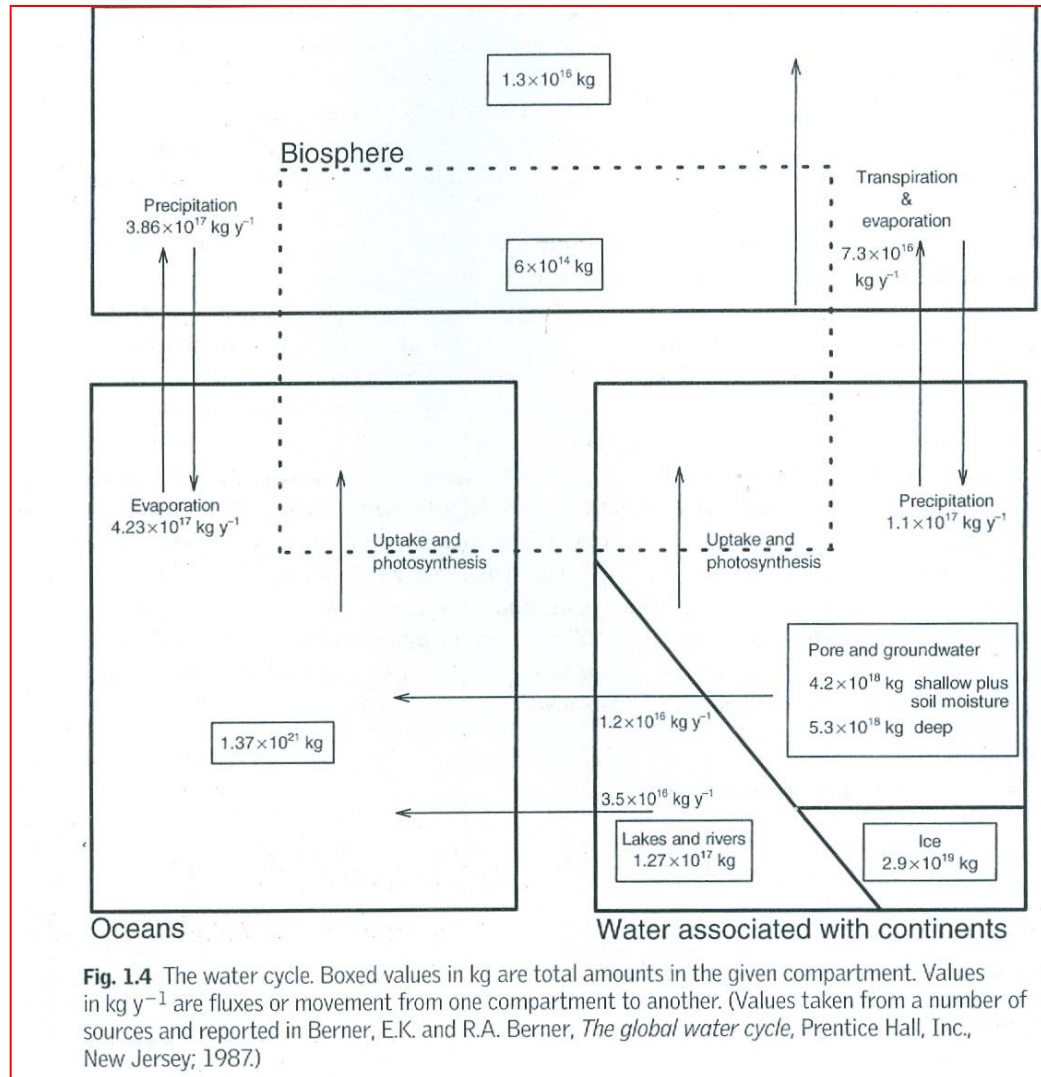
$1.3\times10^{16}$ kg

Biosphere

Precipitation
$3.86\times10^{17}$ kg $y^{-1}$

$6\times10^{14}$ kg

Transpiration
&
evaporation

$7.3\times10^{16}$
kg $y^{-1}$

Evaporation
$4.23\times10^{17}$ kg $y^{-1}$

Uptake and
photosynthesis

Uptake and
photosynthesis

Precipitation
$1.1\times10^{17}$ kg $y^{-1}$

Pore and groundwater

$4.2\times10^{18}$ kg shallow plus soil moisture

$5.3\times10^{18}$ kg deep

$1.2\times10^{16}$ kg $y^{-1}$

$1.37\times10^{21}$ kg

$3.5\times10^{16}$ kg $y^{-1}$

Lakes and rivers
$1.27\times10^{17}$ kg

Ice
$2.9\times10^{19}$ kg

Oceans

Water associated with continents

Fig. 1.4 The water cycle. Boxed values in kg are total amounts in the given compartment. Values in kg $y^{-1}$ are fluxes or movement from one compartment to another. (Values taken from a number of sources and reported in Berner, E.K. and R.A. Berner, The global water cycle, Prentice Hall, Inc., New Jersey; 1987.)